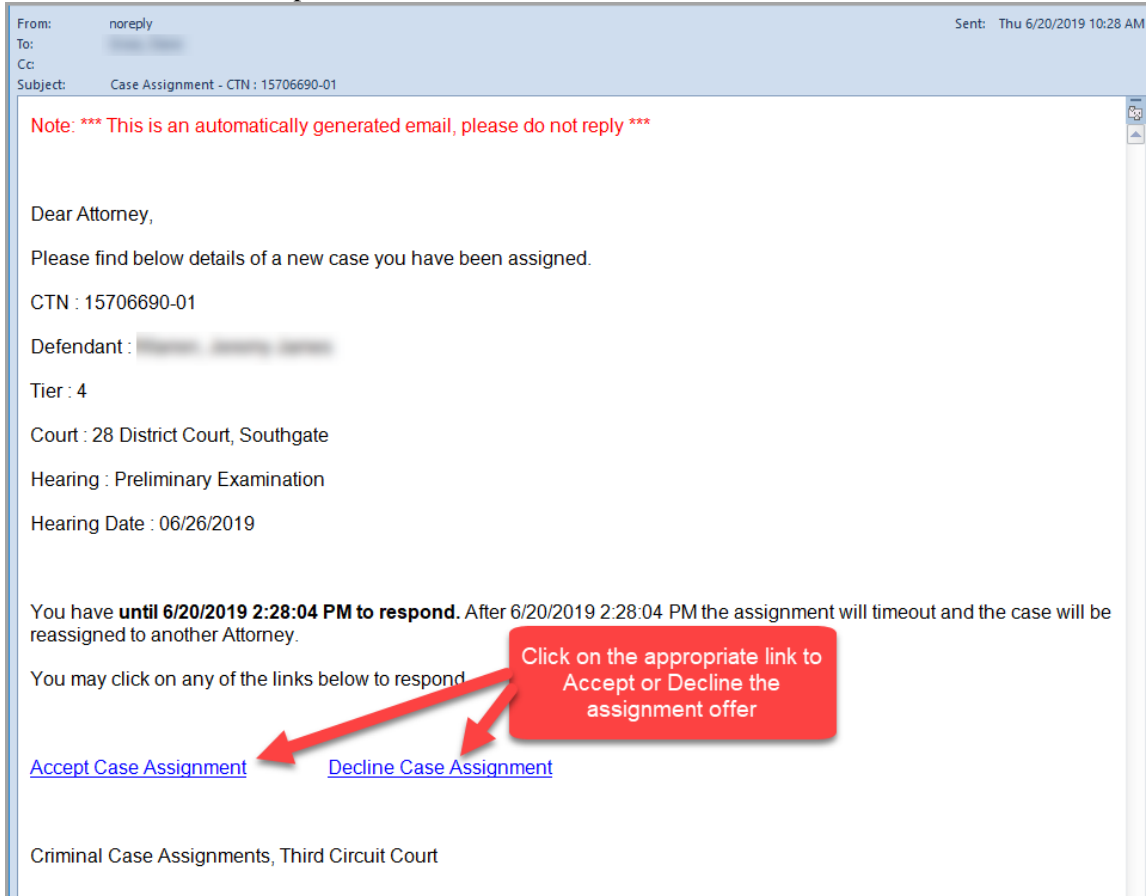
From: noreply
To: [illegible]
Cc:
Subject: Case Assignment - CTN : 15706690-01

Sent: Thu 6/20/2019 10:28 AM

Note: *** This is an automatically generated email, please do not reply ***

Dear Attorney,

Please find below details of a new case you have been assigned.

CTN : 15706690-01

Defendant : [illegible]

Tier : 4

Court : 28 District Court, Southgate

Hearing : Preliminary Examination

Hearing Date : 06/26/2019

You have **until 6/20/2019 2:28:04 PM to respond.** After 6/20/2019 2:28:04 PM the assignment will timeout and the case will be reassigned to another Attorney.

You may click on any of the links below to respond.

Click on the appropriate link to Accept or Decline the assignment offer

Accept Case Assignment

Decline Case Assignment

Criminal Case Assignments, Third Circuit Court